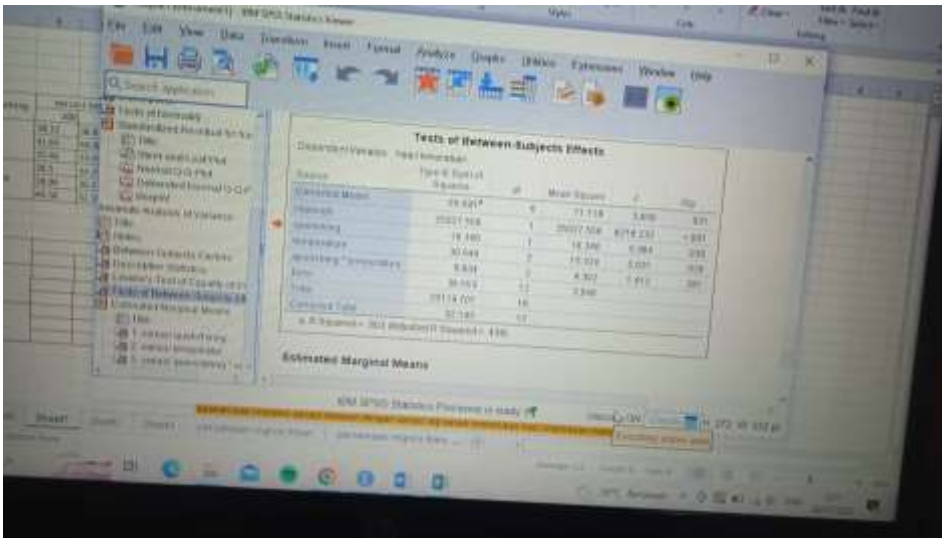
IBM SPSS Statistics Viewer

File Edit View Data Transform Insert Format Analyze Graphs Utilities Extensions Window Help

Search application

Tests of Normality
Standardized Residual for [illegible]
Title
Stem-and-Leaf Plot
Normal Q-Q Plot
Detrended Normal Q-Q Plot
Boxplot
Univariate Analysis of Variance
Title
Notes
Between-Subjects Factors
Descriptive Statistics
Levene's Test of Equality of Error
Tests of Between-Subjects Effects
Estimated Marginal Means
Title
1. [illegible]
2. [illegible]
3. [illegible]

Tests of Between-Subjects Effects

Dependent Variable: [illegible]

| Source | Type III Sum of Squares | df | Mean Square | F | Sig. |
|---|---|---|---|---|---|
| Corrected Model | 55.591ª | 5 | 11.118 | 3.410 | .031 |
| Intercept | 25027.508 | 1 | 25027.508 | 8218.237 | <.001 |
| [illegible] | 18.380 | 1 | 18.380 | 5.964 | .030 |
| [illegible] | 30.648 | 2 | 15.324 | 5.031 | .026 |
| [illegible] * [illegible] | 8.604 | 2 | 4.302 | 1.413 | .281 |
| Error | 36.553 | 12 | 3.046 | | |
| Total | 25114.721 | 18 | | | |
| Corrected Total | 92.143 | 17 | | | |

a. R Squared = .603 (Adjusted R Squared = .438)

Estimated Marginal Means

IBM SPSS Statistics Processor is ready

Sheet1

Encoding: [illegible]